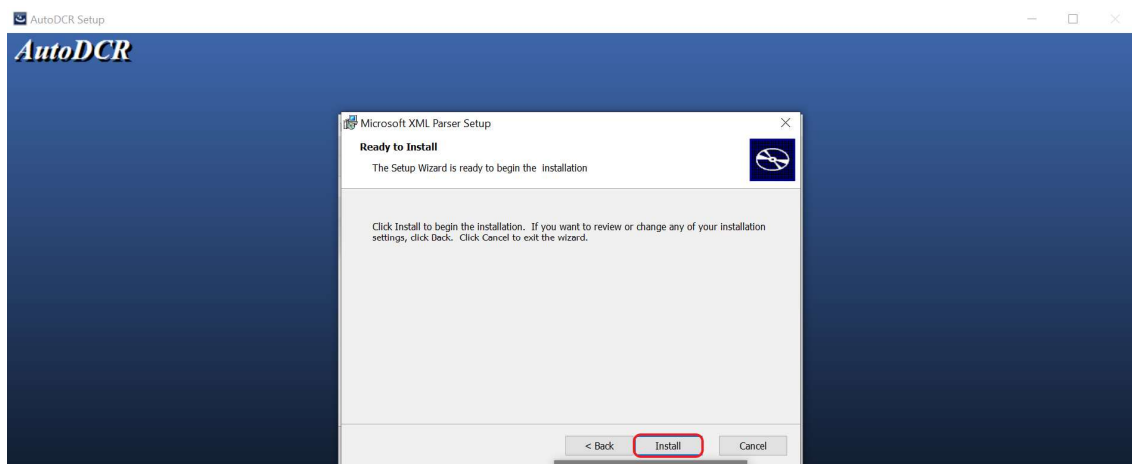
AutoDCR Setup

AutoDCR

Microsoft XML Parser Setup

Ready to Install

The Setup Wizard is ready to begin the installation

Click Install to begin the installation. If you want to review or change any of your installation settings, click Back. Click Cancel to exit the wizard.

< Back Install Cancel